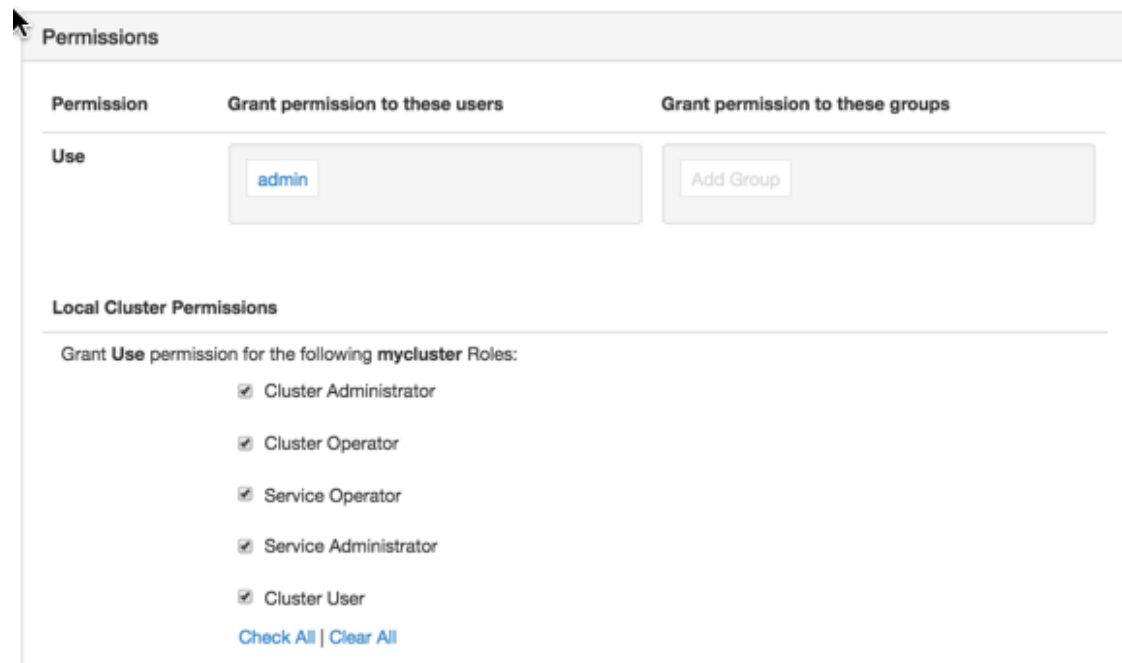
Permissions

| Permission | Grant permission to these users | Grant permission to these groups |
|---|---|---|
| Use | admin | Add Group |

Local Cluster Permissions

Grant Use permission for the following mycluster Roles:

Cluster Administrator

Cluster Operator

Service Operator

Service Administrator

Cluster User

Check All | Clear All